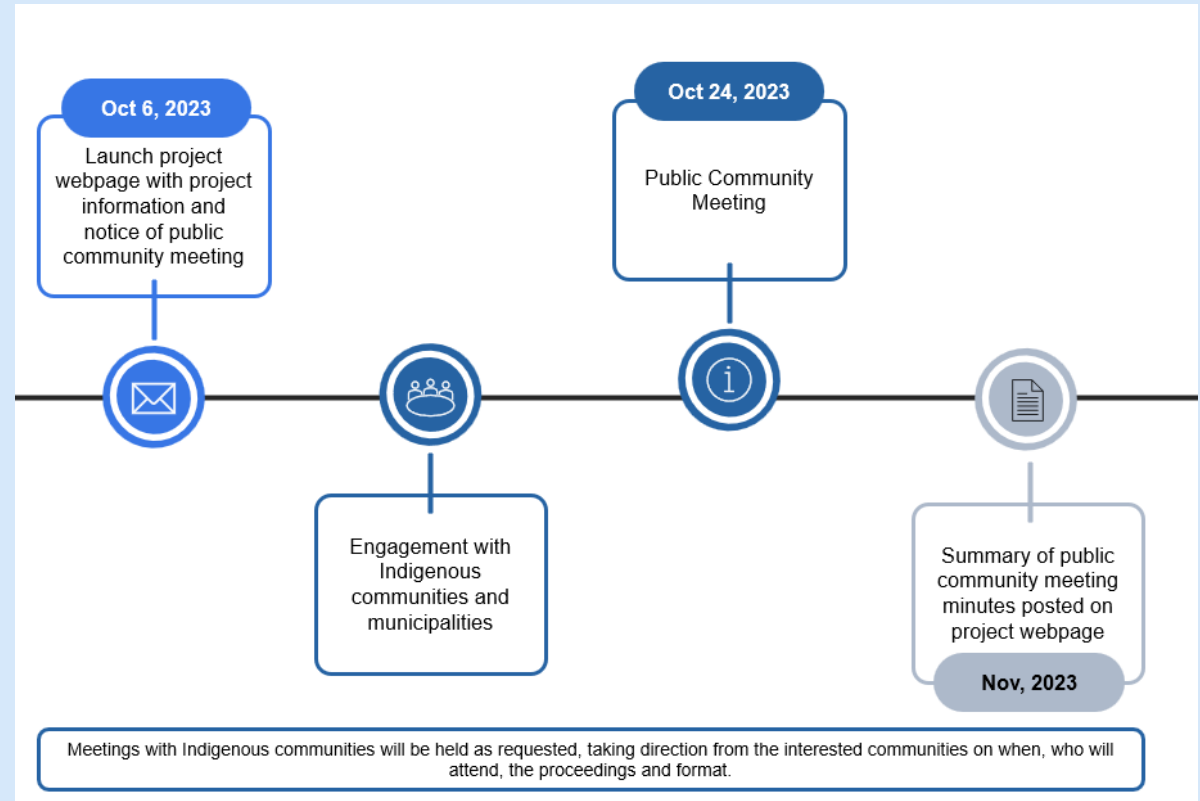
Oct 6, 2023

Launch project webpage with project information and notice of public community meeting

Engagement with Indigenous communities and municipalities

Oct 24, 2023

Public Community Meeting

Summary of public community meeting minutes posted on project webpage

Nov, 2023

Meetings with Indigenous communities will be held as requested, taking direction from the interested communities on when, who will attend, the proceedings and format.